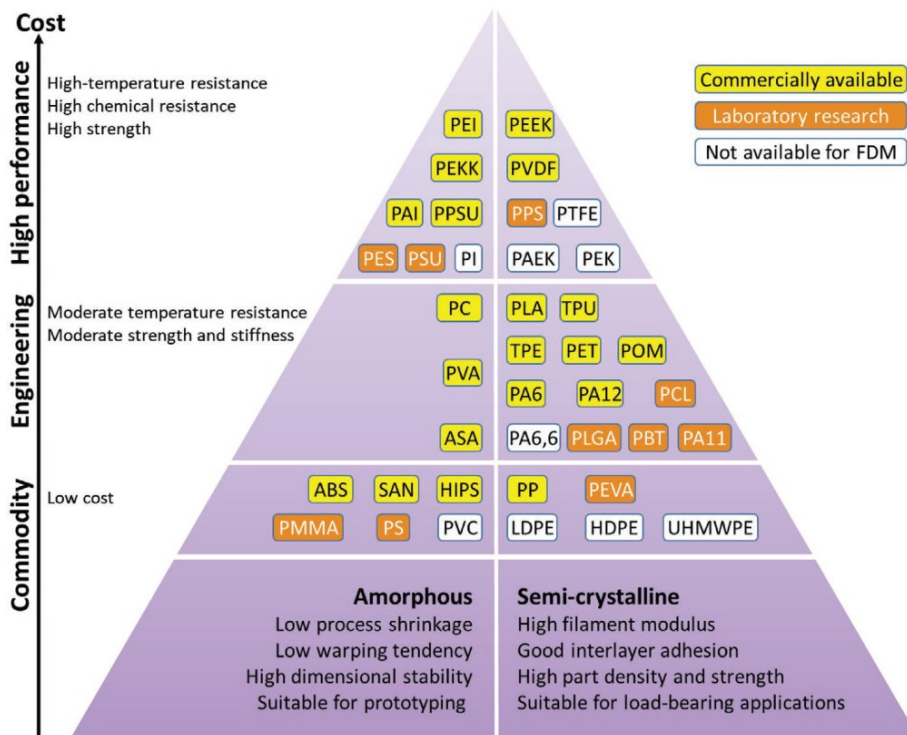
Cost

High performance
High-temperature resistance
High chemical resistance
High strength

Commercially available
Laboratory research
Not available for FDM

PEI PEEK
PEKK PVDF
PAI PPSU PPS PTFE
PES PSU PI PAEK PEK

Engineering
Moderate temperature resistance
Moderate strength and stiffness

PC PLA TPU
TPE PET POM
PVA PA6 PA12 PCL
ASA PA6,6 PLGA PBT PA11

Commodity
Low cost

ABS SAN HIPS PP PEVA
PMMA PS PVC LDPE HDPE UHMWPE

Amorphous
Low process shrinkage
Low warping tendency
High dimensional stability
Suitable for prototyping

Semi-crystalline
High filament modulus
Good interlayer adhesion
High part density and strength
Suitable for load-bearing applications